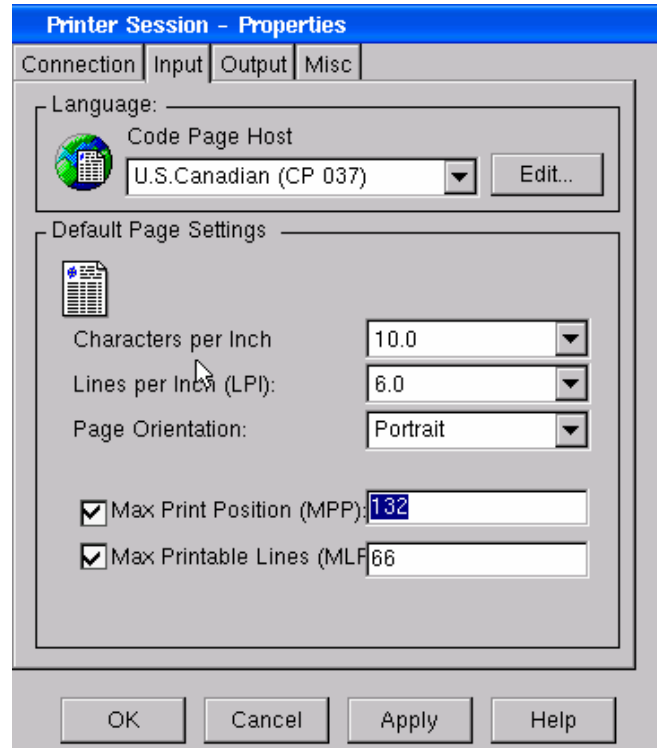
Printer Session - Properties

Connection | Input | Output | Misc

Language:
Code Page Host
U.S.Canadian (CP 037)
Edit...

Default Page Settings

Characters per Inch 10.0
Lines per Inch (LPI): 6.0
Page Orientation: Portrait

Max Print Position (MPP): 132
Max Printable Lines (MLF 66

OK Cancel Apply Help